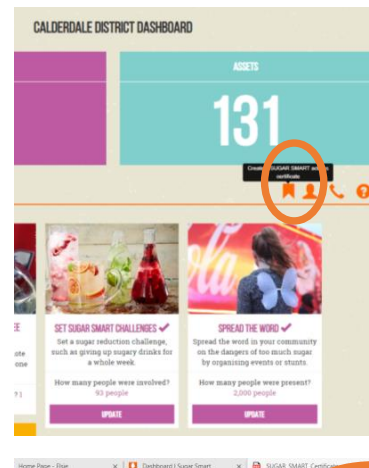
CALDERDALE DISTRICT DASHBOARD

ASSETS

131

Create SUGAR SMART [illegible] certificate

E
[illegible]ote
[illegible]one

SET SUGAR SMART CHALLENGES ✓

Set a sugar reduction challenge, such as giving up sugary drinks for a whole week.

How many people were involved?
93 people

UPDATE

SPREAD THE WORD ✓

Spread the word in your community on the dangers of too much sugar by organising events or stunts.

How many people were present?
2,000 people

UPDATE

Home Page - Elsie
Dashboard | Sugar Smart
SUGAR SMART Certificat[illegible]